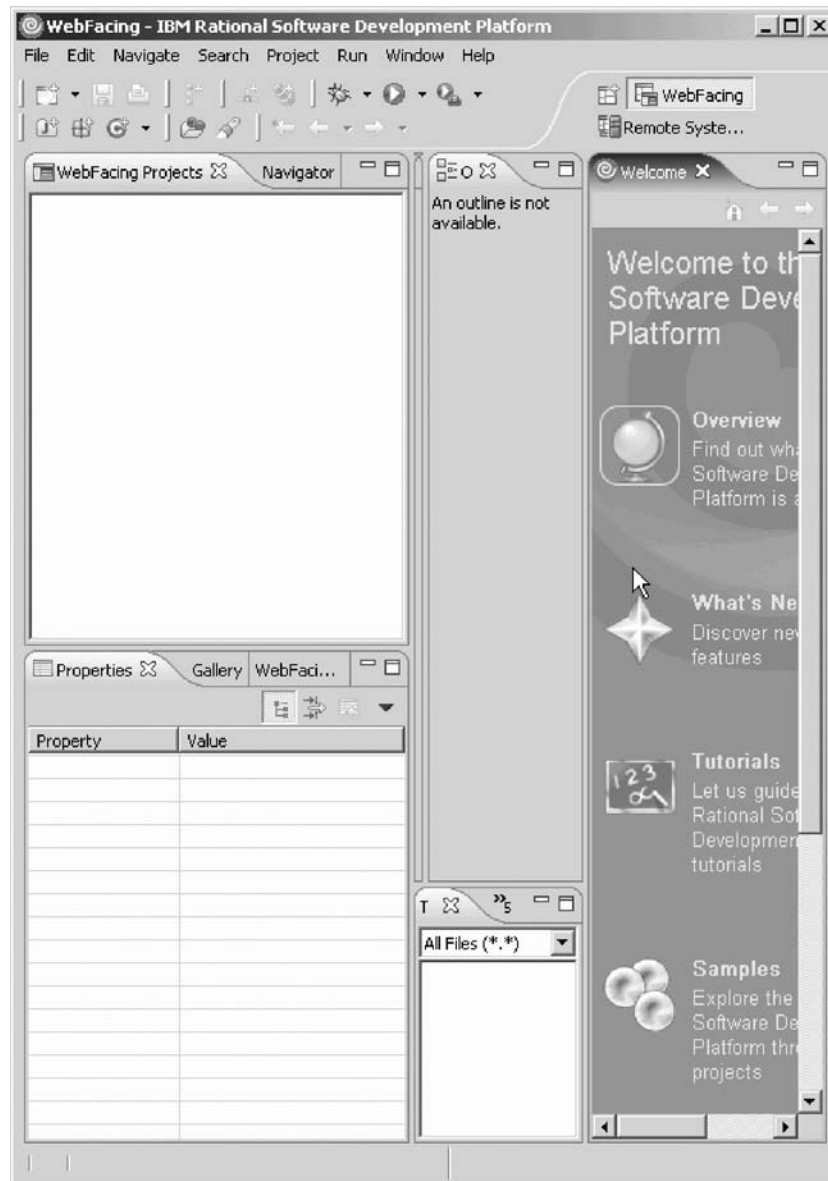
WebFacing - IBM Rational Software Development Platform

File Edit Navigate Search Project Run Window Help

WebFacing

Remote Syste...

WebFacing Projects

Navigator

O

An outline is not available.

Welcome

Welcome to th Software Deve Platform

Overview
Find out wh Software De Platform is

What's Ne
Discover ne features

Tutorials
Let us guide Rational So Developmen tutorials

Samples
Explore the Software De Platform thr projects

Properties

Gallery

WebFaci...

| Property | Value |
|---|---|

T

»5

All Files (*.*)